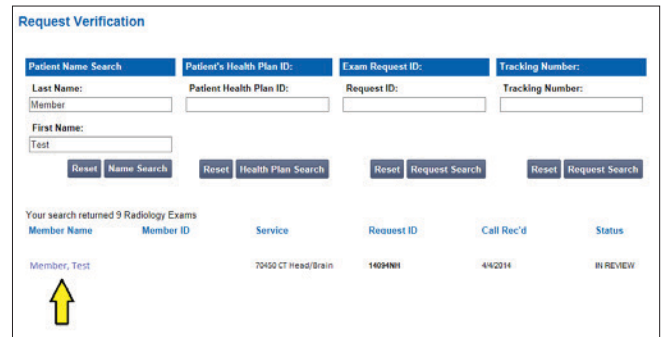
Request Verification

Patient Name Search

Last Name:

Member

First Name:

Test

Reset Name Search

Patient's Health Plan ID:

Patient Health Plan ID:

Reset Health Plan Search

Exam Request ID:

Request ID:

Reset Request Search

Tracking Number:

Tracking Number:

Reset Request Search

Your search returned 9 Radiology Exams

| Member Name | Member ID | Service | Request ID | Call Rec'd | Status |
|---|---|---|---|---|---|
| Member, Test | | 70450 CT Head/Brain | 14094NH | 4/4/2014 | IN REVIEW |